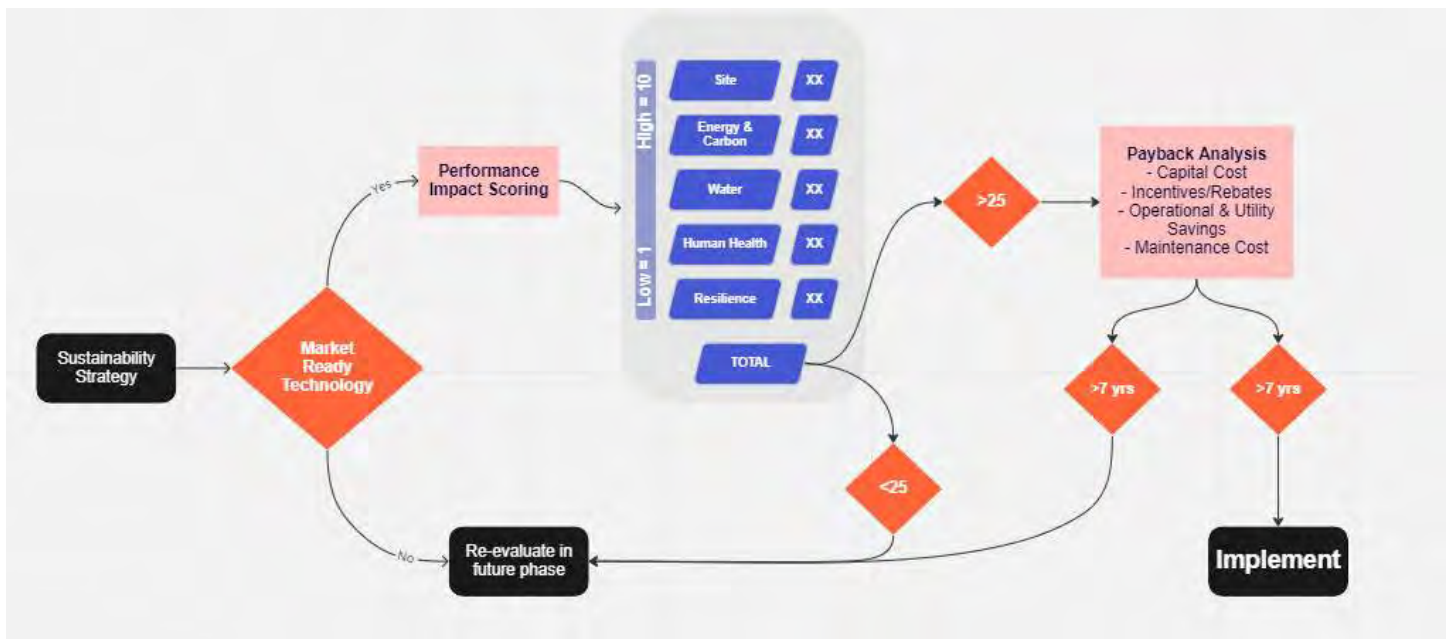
Sustainability Strategy

Market Ready Technology

Yes

Performance Impact Scoring

No

Re-evaluate in future phase

High = 10

Low = 1

Site

XX

Energy & Carbon

XX

Water

XX

Human Health

XX

Resilience

XX

TOTAL

>25

<25

Payback Analysis
- Capital Cost
- Incentives/Rebates
- Operational & Utility Savings
- Maintenance Cost

>7 yrs

>7 yrs

Implement